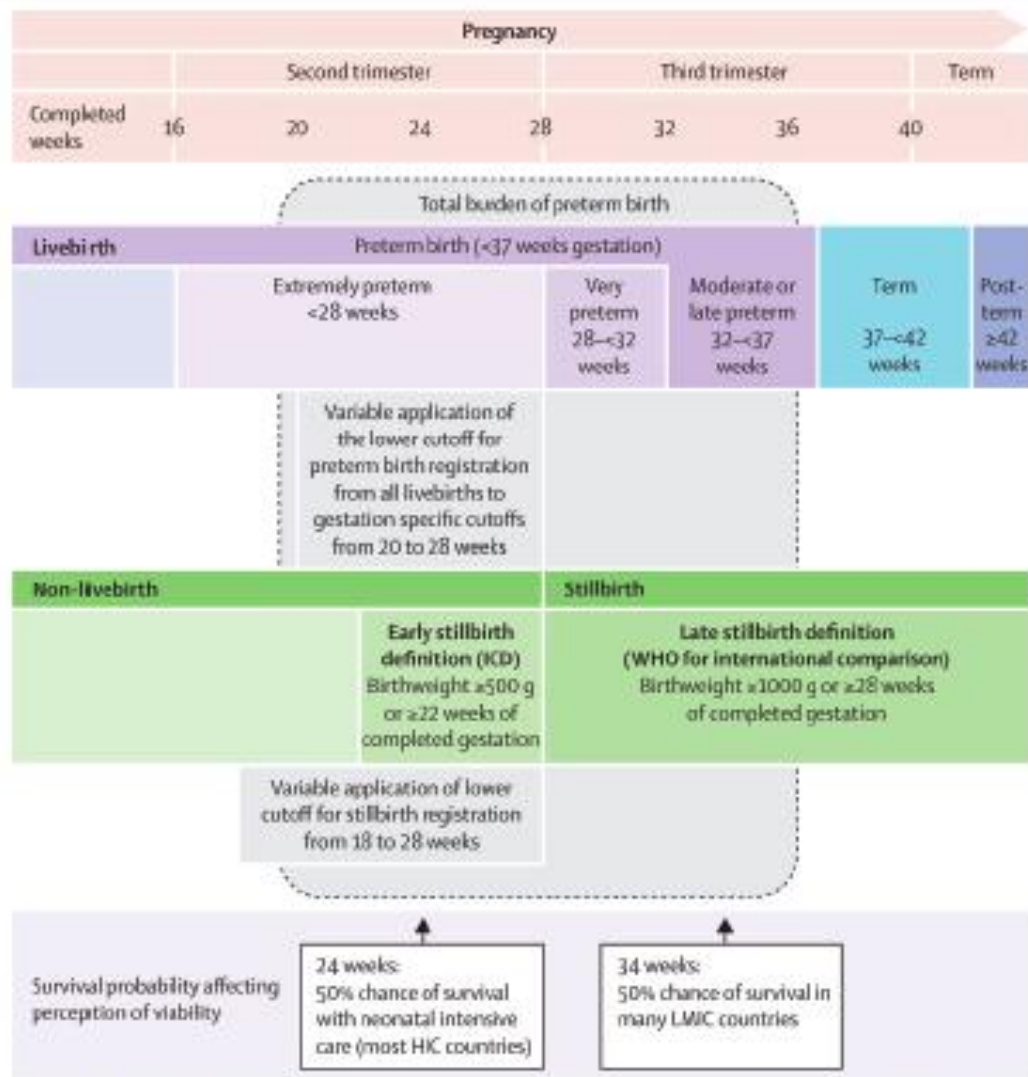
Pregnancy

Second trimester

Third trimester

Term

Completed weeks 16 20 24 28 32 36 40

Total buden of preterm birth

Livebirth

Preterm birth (<37 weeks gestation)

Extremely preterm <28 weeks

Very preterm 28–<32 weeks

Moderate or late preterm 32–<37 weeks

Term 37–<42 weeks

Post-term ≥42 weeks

Variable application of the lower cutoff for preterm birth registration from all livebirths to gestation specific cutoffs from 20 to 28 weeks

Non-livebirth

Stillbirth

Early stillbirth definition (ICD) Birthweight ≥500 g or ≥22 weeks of completed gestation

Late stillbirth definition (WHO for international comparison) Birthweight ≥1000 g or ≥28 weeks of completed gestation

Variable application of lower cutoff for stillbirth registration from 18 to 28 weeks

Survival probability affecting perception of viability

24 weeks: 50% chance of survival with neonatal intensive care (most HIC countries)

34 weeks: 50% chance of survival in many LMIC countries